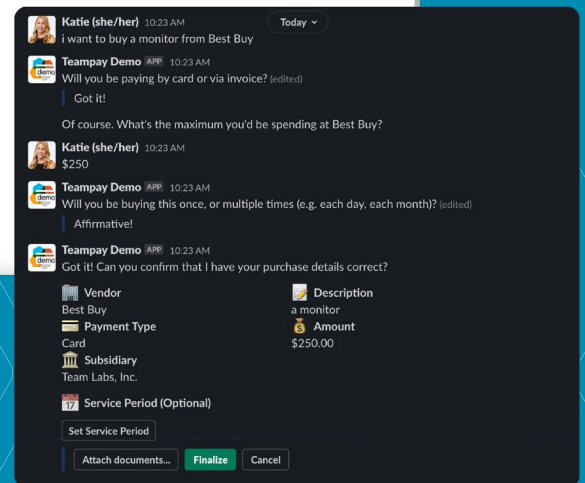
Katie (she/her) 10:23 AM
i want to buy a monitor from Best Buy

Today

Teampay Demo APP 10:23 AM
Will you be paying by card or via invoice? (edited)

Got it!

Of course. What's the maximum you'd be spending at Best Buy?

Katie (she/her) 10:23 AM
$250

Teampay Demo APP 10:23 AM
Will you be buying this once, or multiple times (e.g. each day, each month)? (edited)

Affirmative!

Teampay Demo APP 10:23 AM
Got it! Can you confirm that I have your purchase details correct?

Vendor
Best Buy

Description
a monitor

Payment Type
Card

Amount
$250.00

Subsidiary
Team Labs, Inc.

17 Service Period (Optional)

Set Service Period

Attach documents... Finalize Cancel